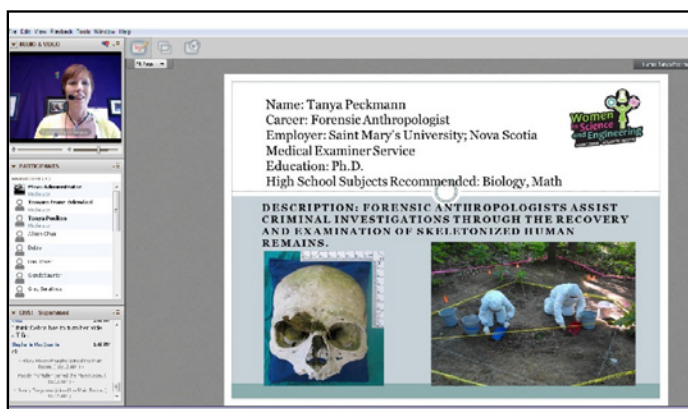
File Edit View Feedback Tools Window Help

AUDIO & VIDEO

PARTICIPANTS

Tanya Peckmann

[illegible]

CHAT

Name: Tanya Peckmann
Career: Forensic Anthropologist
Employer: Saint Mary's University; Nova Scotia Medical Examiner Service
Education: Ph.D.
High School Subjects Recommended: Biology, Math

Women in Science and Engineering

DESCRIPTION: FORENSIC ANTHROPOLOGISTS ASSIST CRIMINAL INVESTIGATIONS THROUGH THE RECOVERY AND EXAMINATION OF SKELETONIZED HUMAN REMAINS.